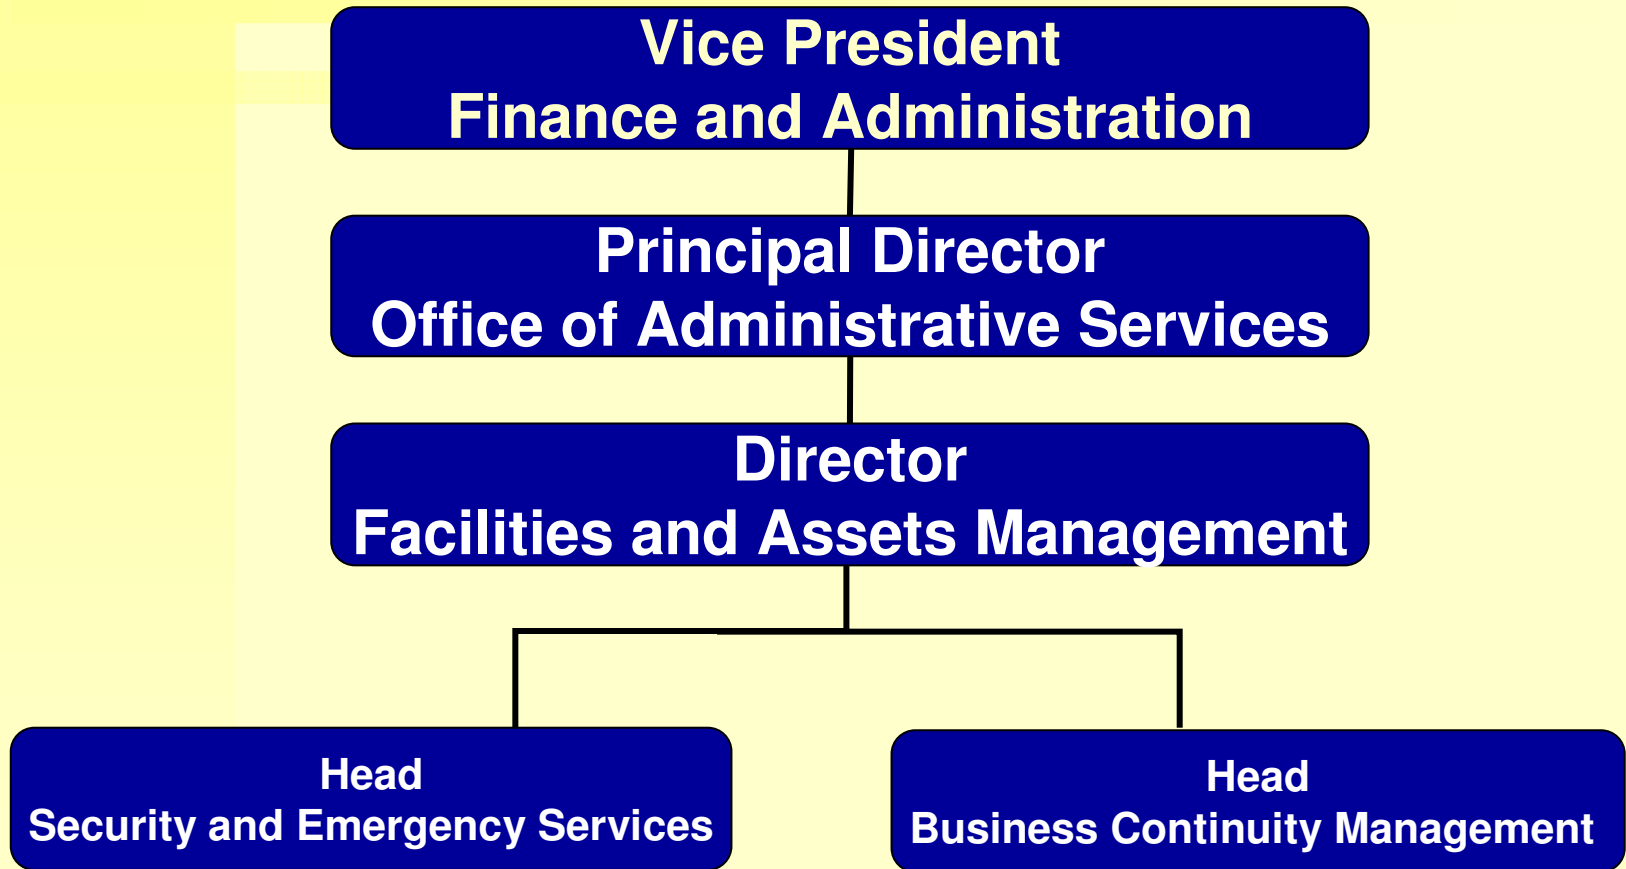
Vice President
Finance and Administration

Principal Director
Office of Administrative Services

Director
Facilities and Assets Management

Head
Security and Emergency Services

Head
Business Continuity Management